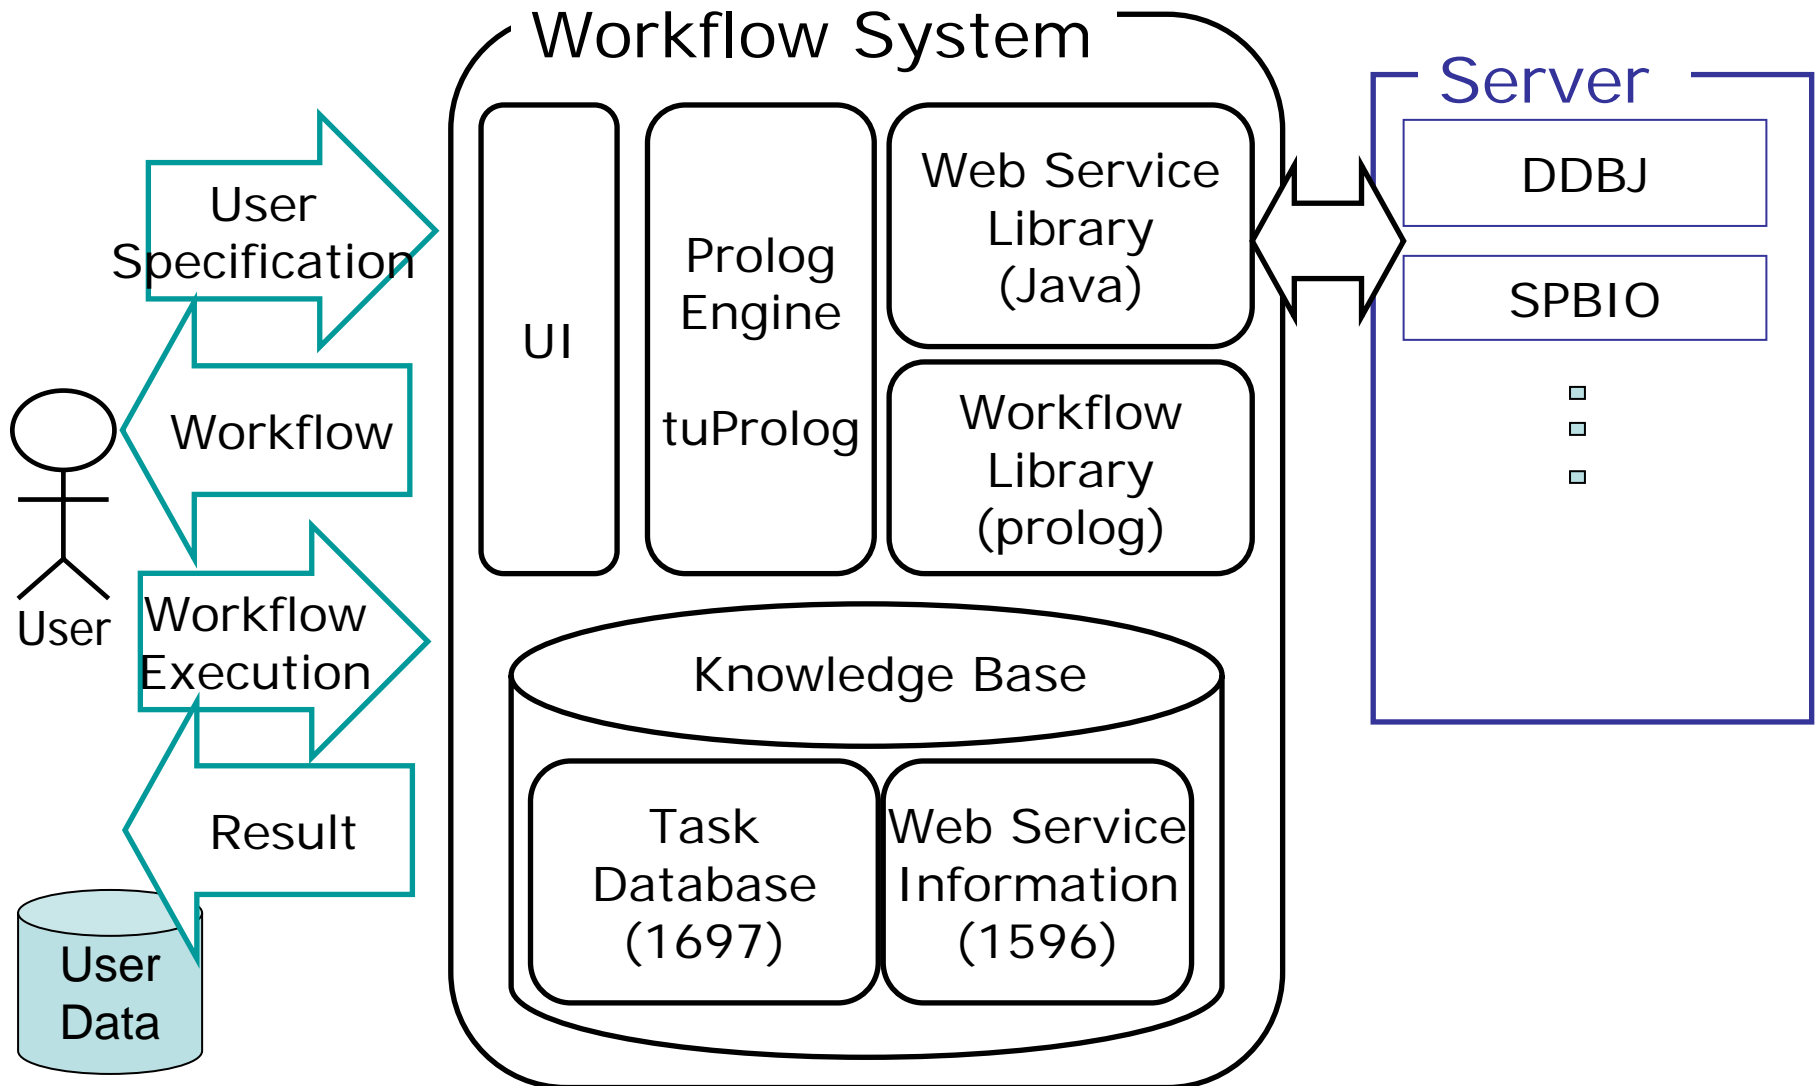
Workflow System

User Specification

Workflow

User

Workflow Execution

Result

User Data

UI

Prolog Engine

tuProlog

Web Service Library (Java)

Workflow Library (prolog)

Knowledge Base

Task Database (1697)

Web Service Information (1596)

Server

DDBJ

SPBIO